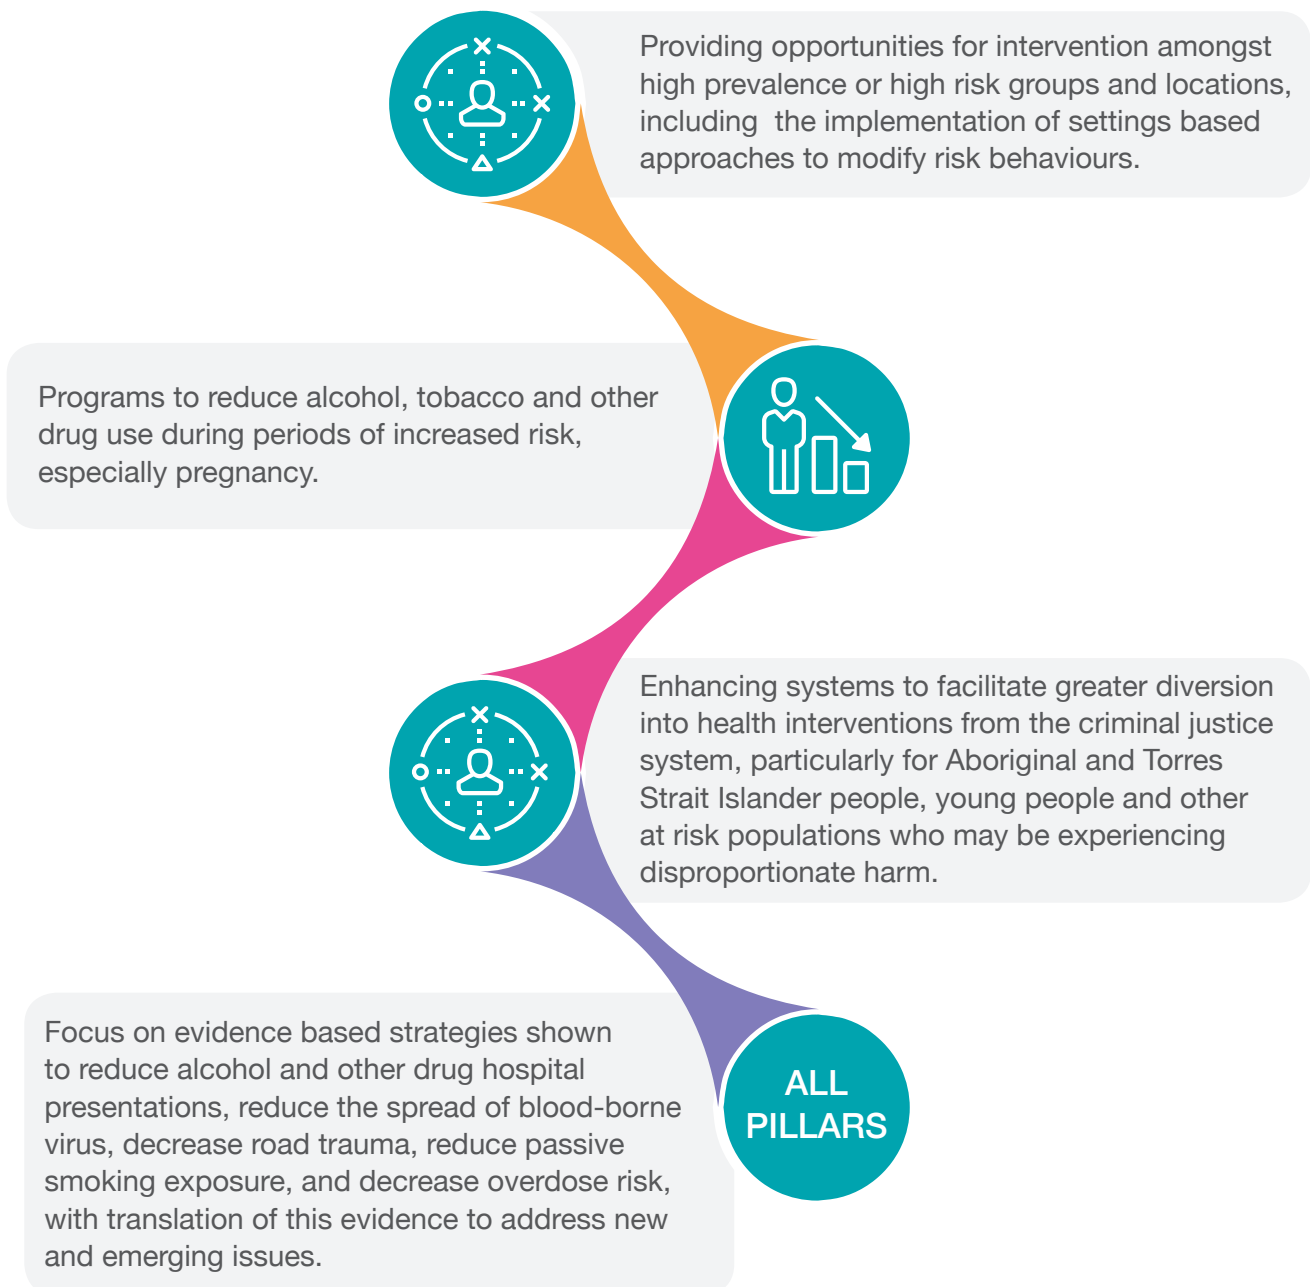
Providing opportunities for intervention amongst high prevalence or high risk groups and locations, including  the implementation of settings based approaches to modify risk behaviours.

Programs to reduce alcohol, tobacco and other drug use during periods of increased risk, especially pregnancy.

Enhancing systems to facilitate greater diversion into health interventions from the criminal justice system, particularly for Aboriginal and Torres Strait Islander people, young people and other at risk populations who may be experiencing disproportionate harm.

Focus on evidence based strategies shown to reduce alcohol and other drug hospital presentations, reduce the spread of blood-borne virus, decrease road trauma, reduce passive smoking exposure, and decrease overdose risk, with translation of this evidence to address new and emerging issues.

ALL PILLARS